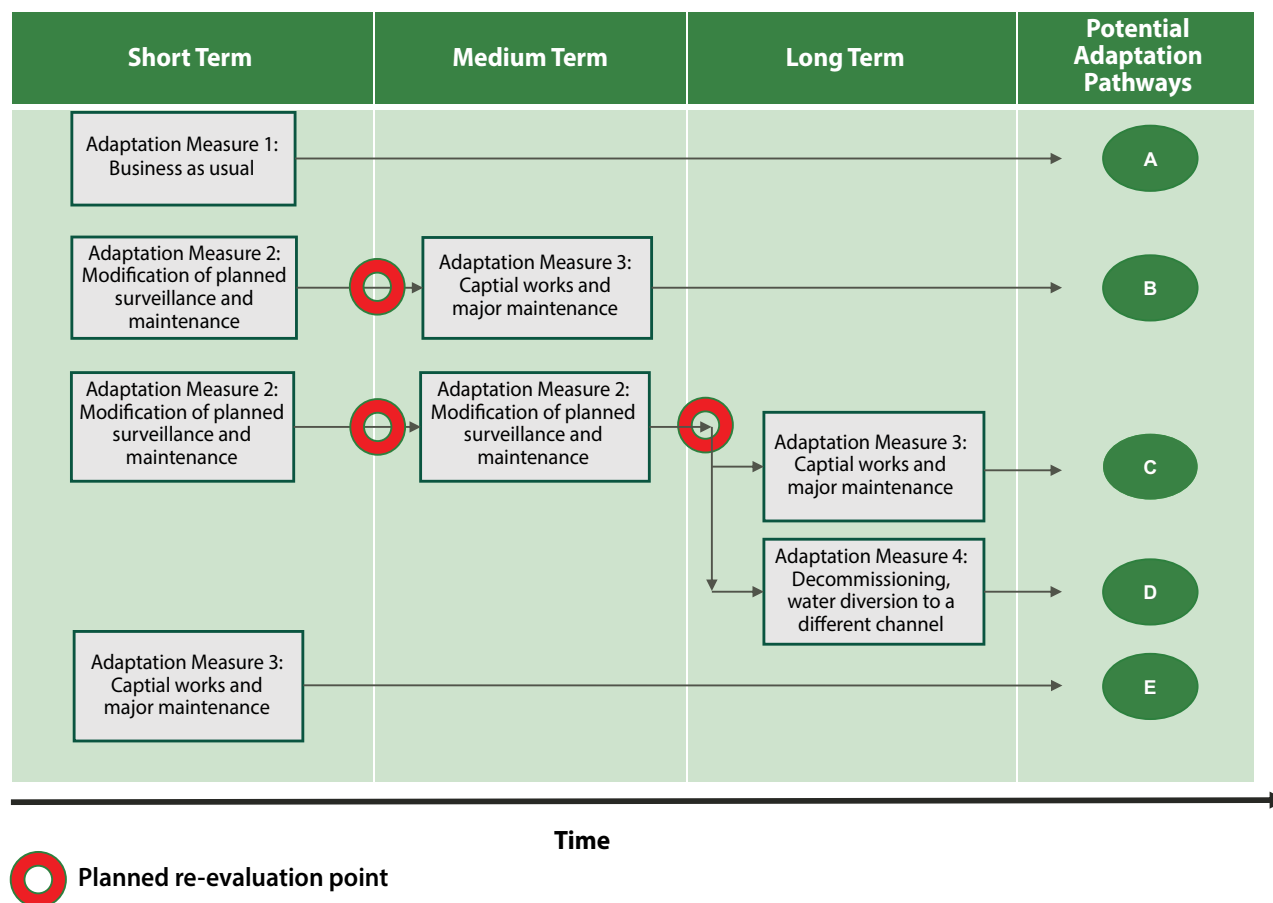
| Short Term | Medium Term | Long Term | Potential Adaptation Pathways |
|---|---|---|---|
| Adaptation Measure 1: Business as usual | | | A |
| Adaptation Measure 2: Modification of planned surveillance and maintenance | Adaptation Measure 3: Captial works and major maintenance | | B |
| Adaptation Measure 2: Modification of planned surveillance and maintenance | Adaptation Measure 2: Modification of planned surveillance and maintenance | Adaptation Measure 3: Captial works and major maintenance | C |
| | | Adaptation Measure 4: Decommissioning, water diversion to a different channel | D |
| Adaptation Measure 3: Captial works and major maintenance | | | E |

Time

Planned re-evaluation point